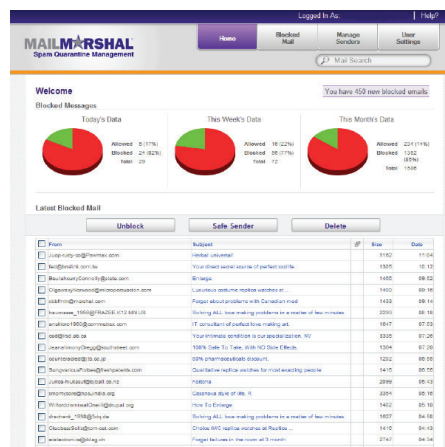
Logged In As:
Help?
MAILMARSHAL
Spam Quarantine Management
Home
Blocked Mail
Manage Senders
User Settings
Mail Search
Welcome
You have 450 new blocked emails
Blocked Messages
Today's Data
This Week's Data
This Month's Data
Latest Blocked Mail
Unblock
Safe Sender
Delete
From
Subject
Size
Date